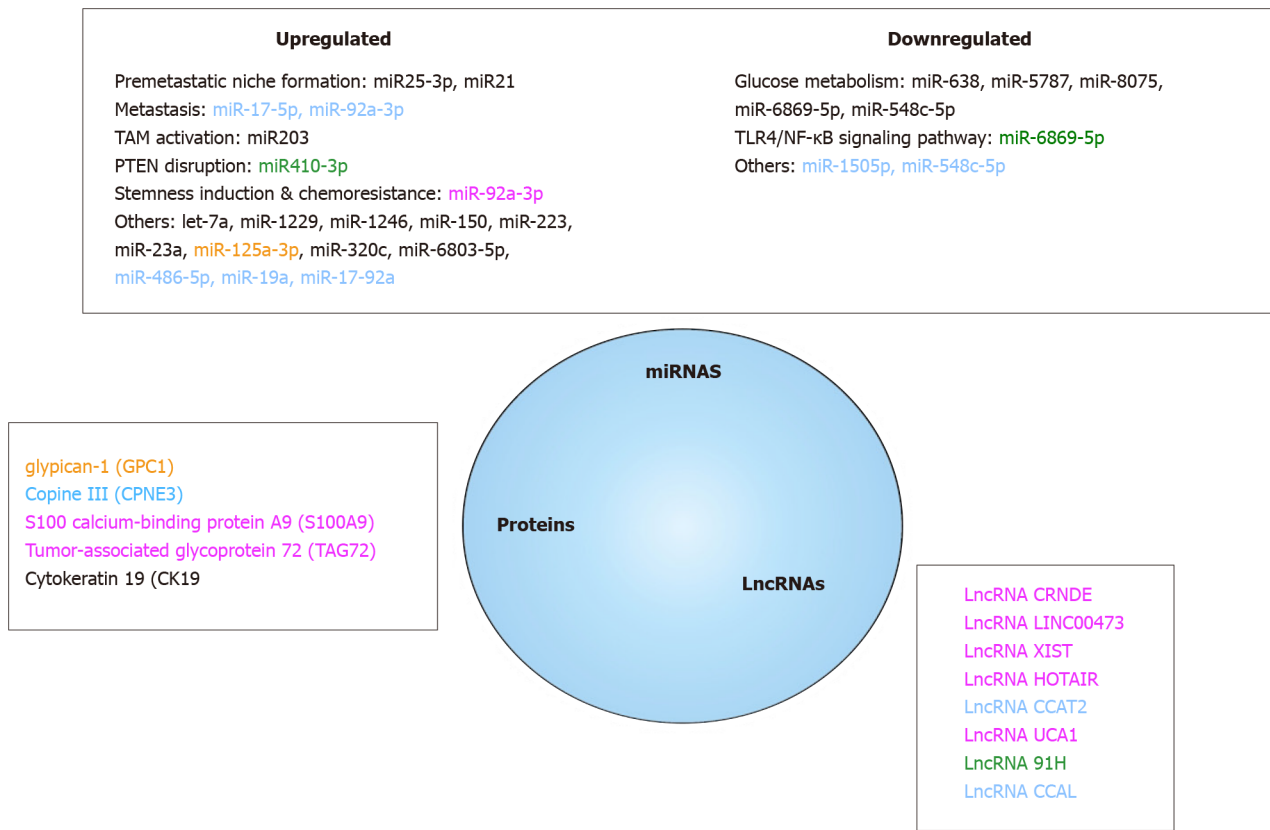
Upregulated

Premetastatic niche formation: miR25-3p, miR21
Metastasis: miR-17-5p, miR-92a-3p
TAM activation: miR203
PTEN disruption: miR410-3p
Stemness induction & chemoresistance: miR-92a-3p
Others: let-7a, miR-1229, miR-1246, miR-150, miR-223, miR-23a, miR-125a-3p, miR-320c, miR-6803-5p, miR-486-5p, miR-19a, miR-17-92a

Downregulated

Glucose metabolism: miR-638, miR-5787, miR-8075, miR-6869-5p, miR-548c-5p
TLR4/NF-κB signaling pathway: miR-6869-5p
Others: miR-1505p, miR-548c-5p

miRNAS

Proteins

LncRNAs

glypican-1 (GPC1)
Copine III (CPNE3)
S100 calcium-binding protein A9 (S100A9)
Tumor-associated glycoprotein 72 (TAG72)
Cytokeratin 19 (CK19

LncRNA CRNDE
LncRNA LINC00473
LncRNA XIST
LncRNA HOTAIR
LncRNA CCAT2
LncRNA UCA1
LncRNA 91H
LncRNA CCAL